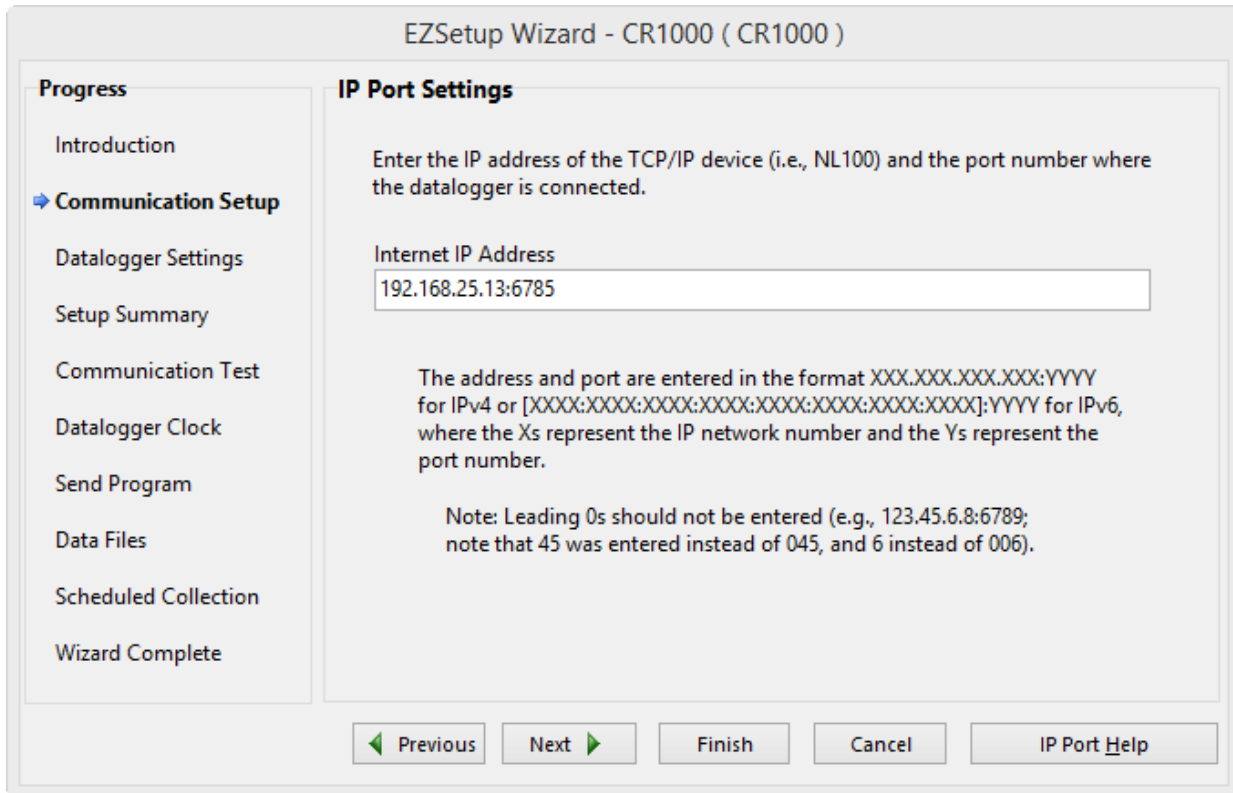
EZSetup Wizard - CR1000 ( CR1000 )

Progress

Introduction

Communication Setup

Datalogger Settings

Setup Summary

Communication Test

Datalogger Clock

Send Program

Data Files

Scheduled Collection

Wizard Complete

IP Port Settings

Enter the IP address of the TCP/IP device (i.e., NL100) and the port number where the datalogger is connected.

Internet IP Address

192.168.25.13:6785

The address and port are entered in the format XXX.XXX.XXX.XXX:YYYY for IPv4 or [XXXX:XXXX:XXXX:XXXX:XXXX:XXXX:XXXX:XXXX]:YYYY for IPv6, where the Xs represent the IP network number and the Ys represent the port number.

Note: Leading 0s should not be entered (e.g., 123.45.6.8:6789; note that 45 was entered instead of 045, and 6 instead of 006).

Previous

Next

Finish

Cancel

IP Port Help